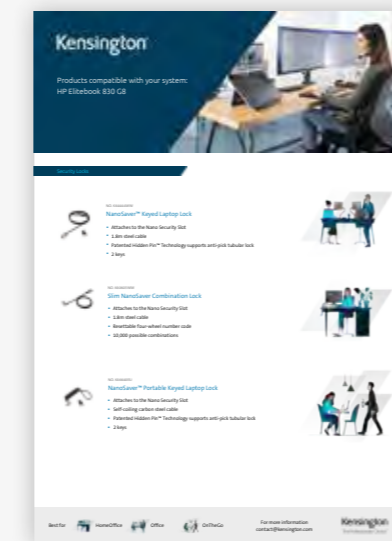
Kensington

Products compatible with your system:
HP Elitebook 830 G8

Security Locks

SKU: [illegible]
NanoSaver™ Keyed Laptop Lock
• Attaches to the Nano Security Slot
• 1.8m steel cable
• Patented Hidden Pin™ Technology supports anti-pick tubular lock
• 2 keys

SKU: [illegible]
Slim NanoSaver Combination Lock
• Attaches to the Nano Security Slot
• 1.8m steel cable
• Resettable four-wheel number code
• 10,000 possible combinations

SKU: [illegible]
NanoSaver™ Portable Keyed Laptop Lock
• Attaches to the Nano Security Slot
• Self-coiling carbon steel cable
• Patented Hidden Pin™ Technology supports anti-pick tubular lock
• 2 keys

Best for HomeOffice Office OnTheGo

For more information
contact@kensington.com

Kensington
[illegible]